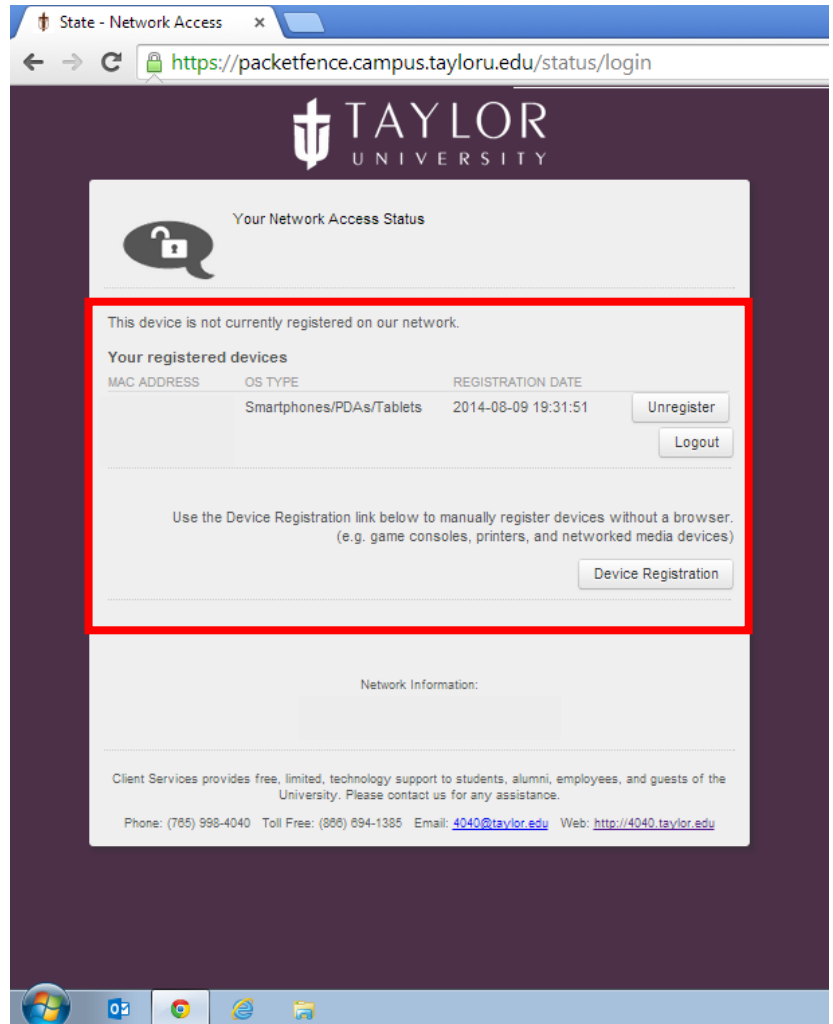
State - Network Access ×

https://packetfence.campus.tayloru.edu/status/login

TAYLOR
UNIVERSITY

Your Network Access Status

This device is not currently registered on our network.

Your registered devices

| MAC ADDRESS | OS TYPE | REGISTRATION DATE | |
|---|---|---|---|
| | Smartphones/PDAs/Tablets | 2014-08-09 19:31:51 | Unregister |

Logout

Use the Device Registration link below to manually register devices without a browser. (e.g. game consoles, printers, and networked media devices)

Device Registration

Network Information:

Client Services provides free, limited, technology support to students, alumni, employees, and guests of the University. Please contact us for any assistance.

Phone: (765) 998-4040 Toll Free: (866) 694-1385 Email: 4040@taylor.edu Web: http://4040.taylor.edu